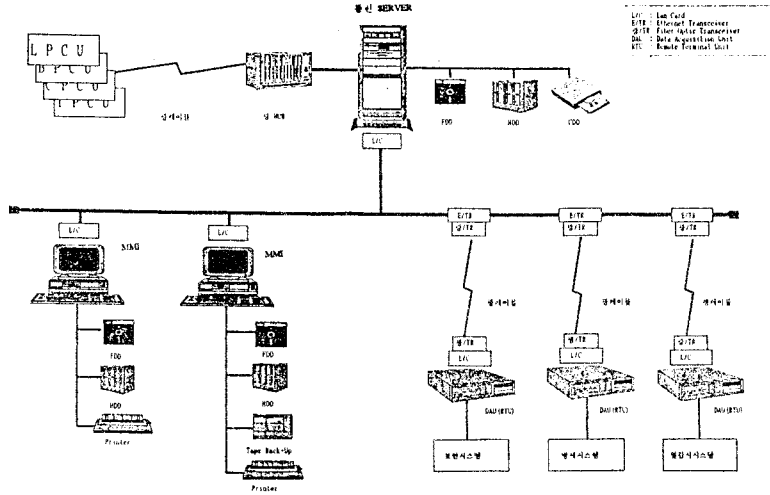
통신 SERVER

L/C : Lan Card
E/TR : Ethernet Transceiver
광/TR : Fiber Optic Transceiver
DAU : Data Acquisition Unit
RTU : Remote Terminal Unit

L P C U
L P C U
L P C U
L P C U

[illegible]

FDD
HDD
CDD

L/C

E/TR
광/TR

E/TR
광/TR

E/TR
광/TR

L/C
MMI

L/C
MMI

FDD
HDD
Printer

FDD
HDD
Tape Back-Up
Printer

광케이블
광케이블
광케이블

광/TR
L/C

광/TR
L/C

광/TR
L/C

DAU(RTU)
DAU(RTU)
DAU(RTU)

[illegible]
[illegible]
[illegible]